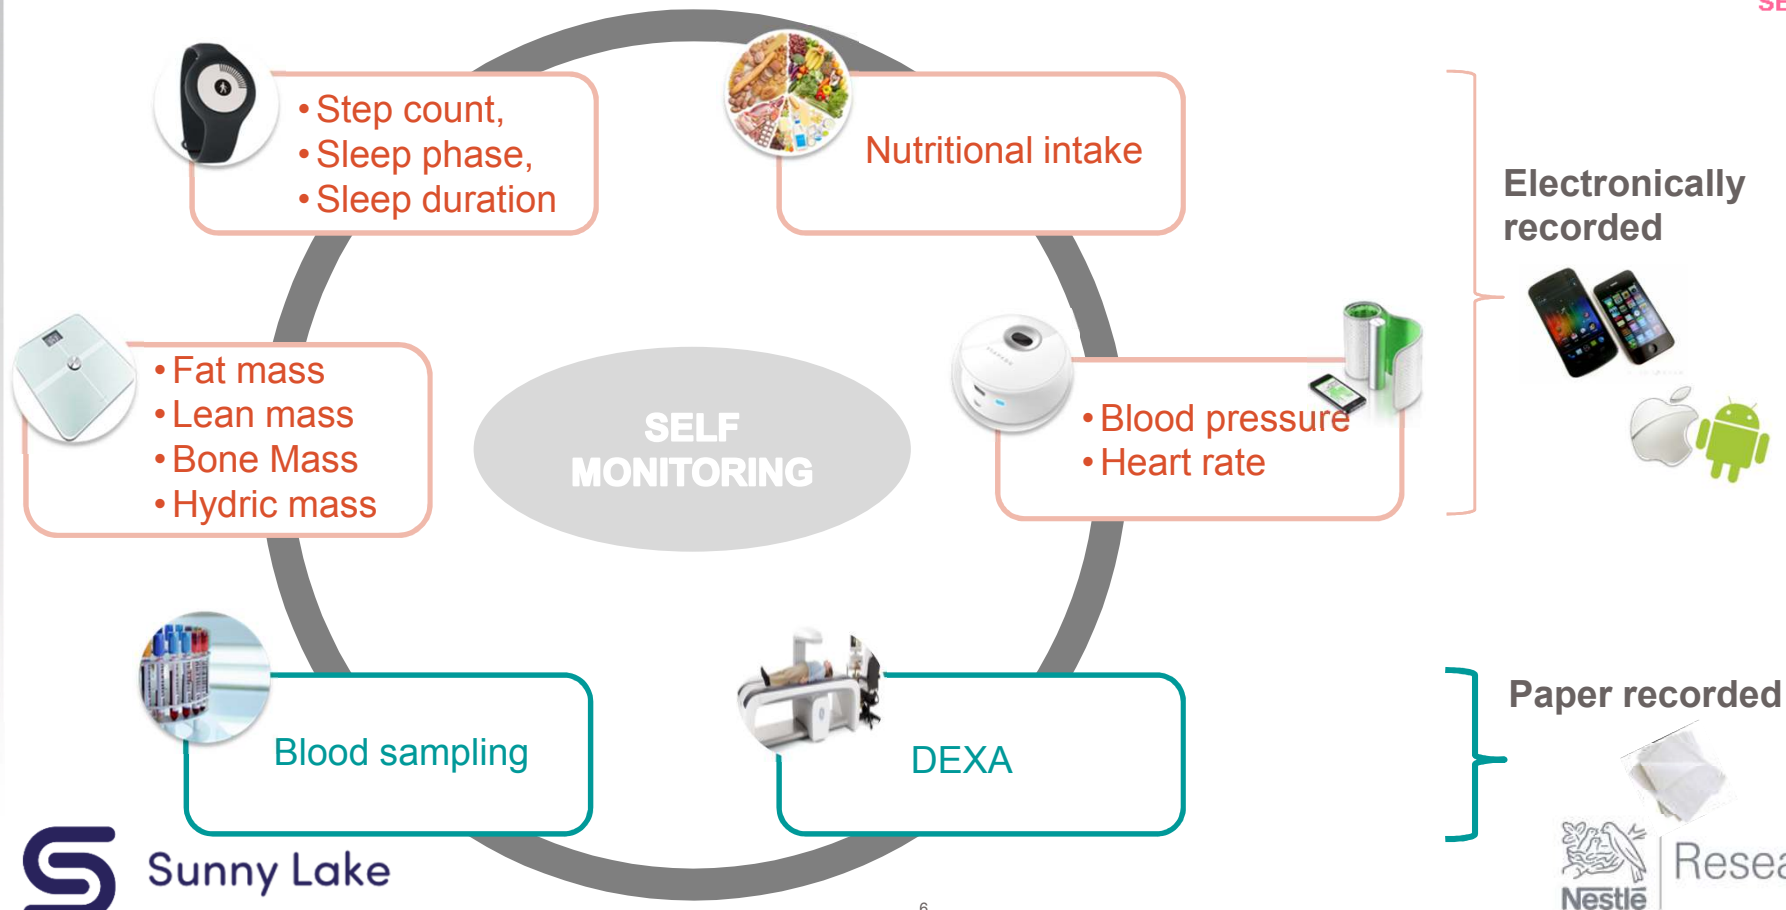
SE

• Step count,
• Sleep phase,
• Sleep duration

Nutritional intake

Electronically recorded

• Fat mass
• Lean mass
• Bone Mass
• Hydric mass

SELF MONITORING

• Blood pressure
• Heart rate

Blood sampling

DEXA

Paper recorded

Sunny Lake

6

Nestlé | Resea